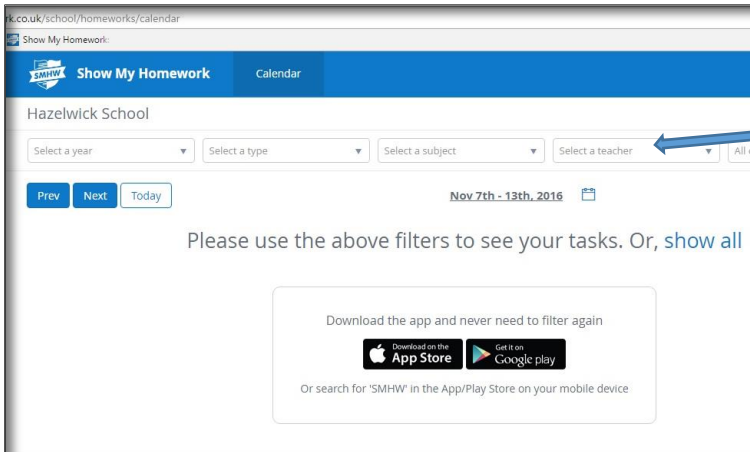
rk.co.uk/school/homeworks/calendar

Show My Homework

SMHW Show My Homework Calendar

Hazelwick School

Select a year ▾ Select a type ▾ Select a subject ▾ Select a teacher ▾ All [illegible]

Prev Next Today

Nov 7th - 13th, 2016

Please use the above filters to see your tasks. Or, show all

Download the app and never need to filter again

Download on the App Store

Get it on Google play

Or search for 'SMHW' in the App/Play Store on your mobile device